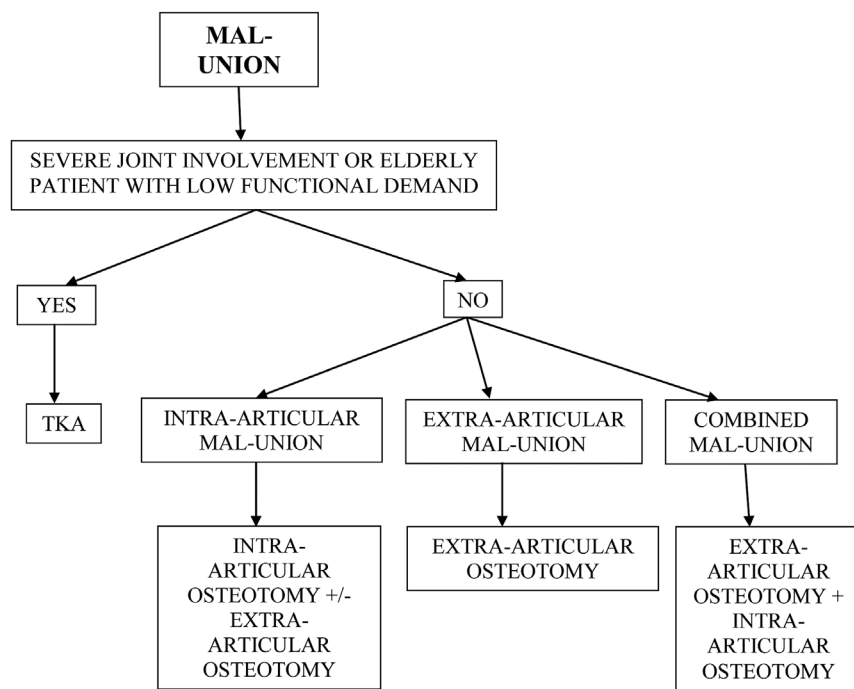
MAL-UNION

SEVERE JOINT INVOLVEMENT OR ELDERLY PATIENT WITH LOW FUNCTIONAL DEMAND

YES

NO

TKA

INTRA-ARTICULAR MAL-UNION

EXTRA-ARTICULAR MAL-UNION

COMBINED MAL-UNION

INTRA-ARTICULAR OSTEOTOMY +/- EXTRA-ARTICULAR OSTEOTOMY

EXTRA-ARTICULAR OSTEOTOMY

EXTRA-ARTICULAR OSTEOTOMY + INTRA-ARTICULAR OSTEOTOMY